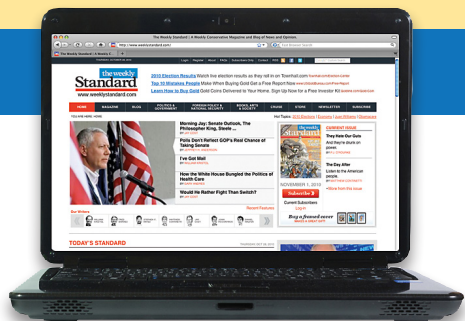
The Weekly Standard | A Weekly Conservative Magazine and Blog of News and Opinion

http://www.weeklystandard.com/

The Weekly Standard | A Weekly C...

the weekly Standard
www.weeklystandard.com

2010 Election Results Watch live election results as they roll in on Townhall.com
Top 10 Wireless Rogues Make When Buying God Get a Free Report Now
Learn How to Buy Gold Gold Coins Delivered to Your Home. Sign Up Now for a Free Investor Kit

HOME MAGAZINE BLOG POLITICS & GOVERNMENT FOREIGN POLICY & NATIONAL SECURITY BOOKS, ARTS & SOCIETY CRUISE STORE NEWSLETTER SUBSCRIBE

Morning Jay: Senate Outlook, The Philosopher King, Steele ...

Polls Don't Reflect GOP's Real Chance of Taking Senate

I've Got Mail

How the White House Bungled the Politics of Health Care

Would He Rather Fight Than Switch?

Our Writers

Recent Features

TODAY'S STANDARD

CURRENT ISSUE
They Have Our Guns
And they're drunk on power.

The Day After
Listen to the American people.

NOVEMBER 1, 2010

Subscribe
Current Subscribers
Log In

Buy a framed cover